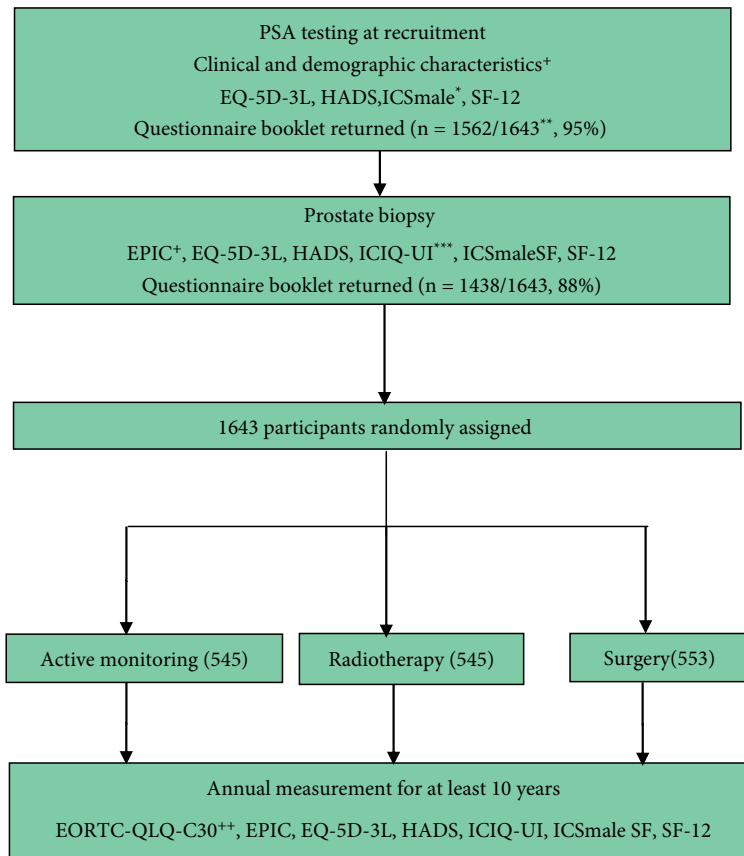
PSA testing at recruitment
Clinical and demographic characteristics$^{+}$
EQ-5D-3L, HADS,ICSmale$^{*}$, SF-12
Questionnaire booklet returned (n = 1562/1643$^{**}$, 95%)

Prostate biopsy
EPIC$^{+}$, EQ-5D-3L, HADS, ICIQ-UI$^{***}$, ICSmaleSF, SF-12
Questionnaire booklet returned (n = 1438/1643, 88%)

1643 participants randomly assigned

Active monitoring (545)

Radiotherapy (545)

Surgery(553)

Annual measurement for at least 10 years
EORTC-QLQ-C30$^{++}$, EPIC, EQ-5D-3L, HADS, ICIQ-UI, ICSmale SF, SF-12